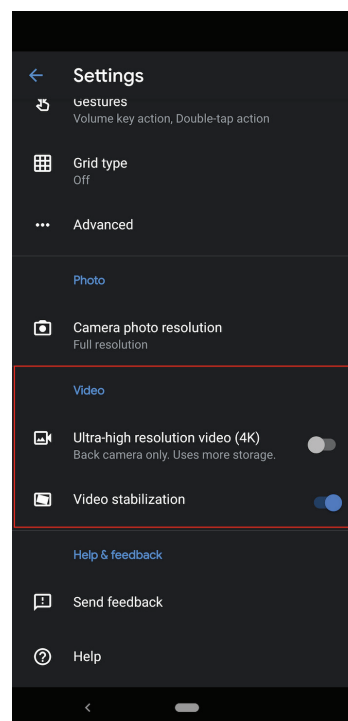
Settings

Gestures
Volume key action, Double-tap action

Grid type
Off

Advanced

Photo

Camera photo resolution
Full resolution

Video

Ultra-high resolution video (4K)
Back camera only. Uses more storage.

Video stabilization

Help & feedback

Send feedback

Help